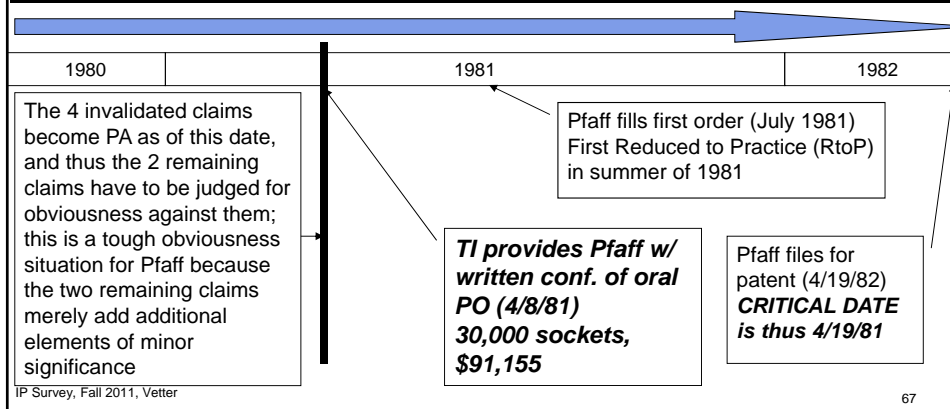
| 1980 | 1981 | 1982 |
|---|---|---|

The 4 invalidated claims become PA as of this date, and thus the 2 remaining claims have to be judged for obviousness against them; this is a tough obviousness situation for Pfaff because the two remaining claims merely add additional elements of minor significance

Pfaff fills first order (July 1981)
First Reduced to Practice (RtoP) in summer of 1981

***TI provides Pfaff w/ written conf. of oral PO (4/8/81)
30,000 sockets, $91,155***

Pfaff files for patent (4/19/82)
***CRITICAL DATE is thus 4/19/81***

IP Survey, Fall 2011, Vetter

67